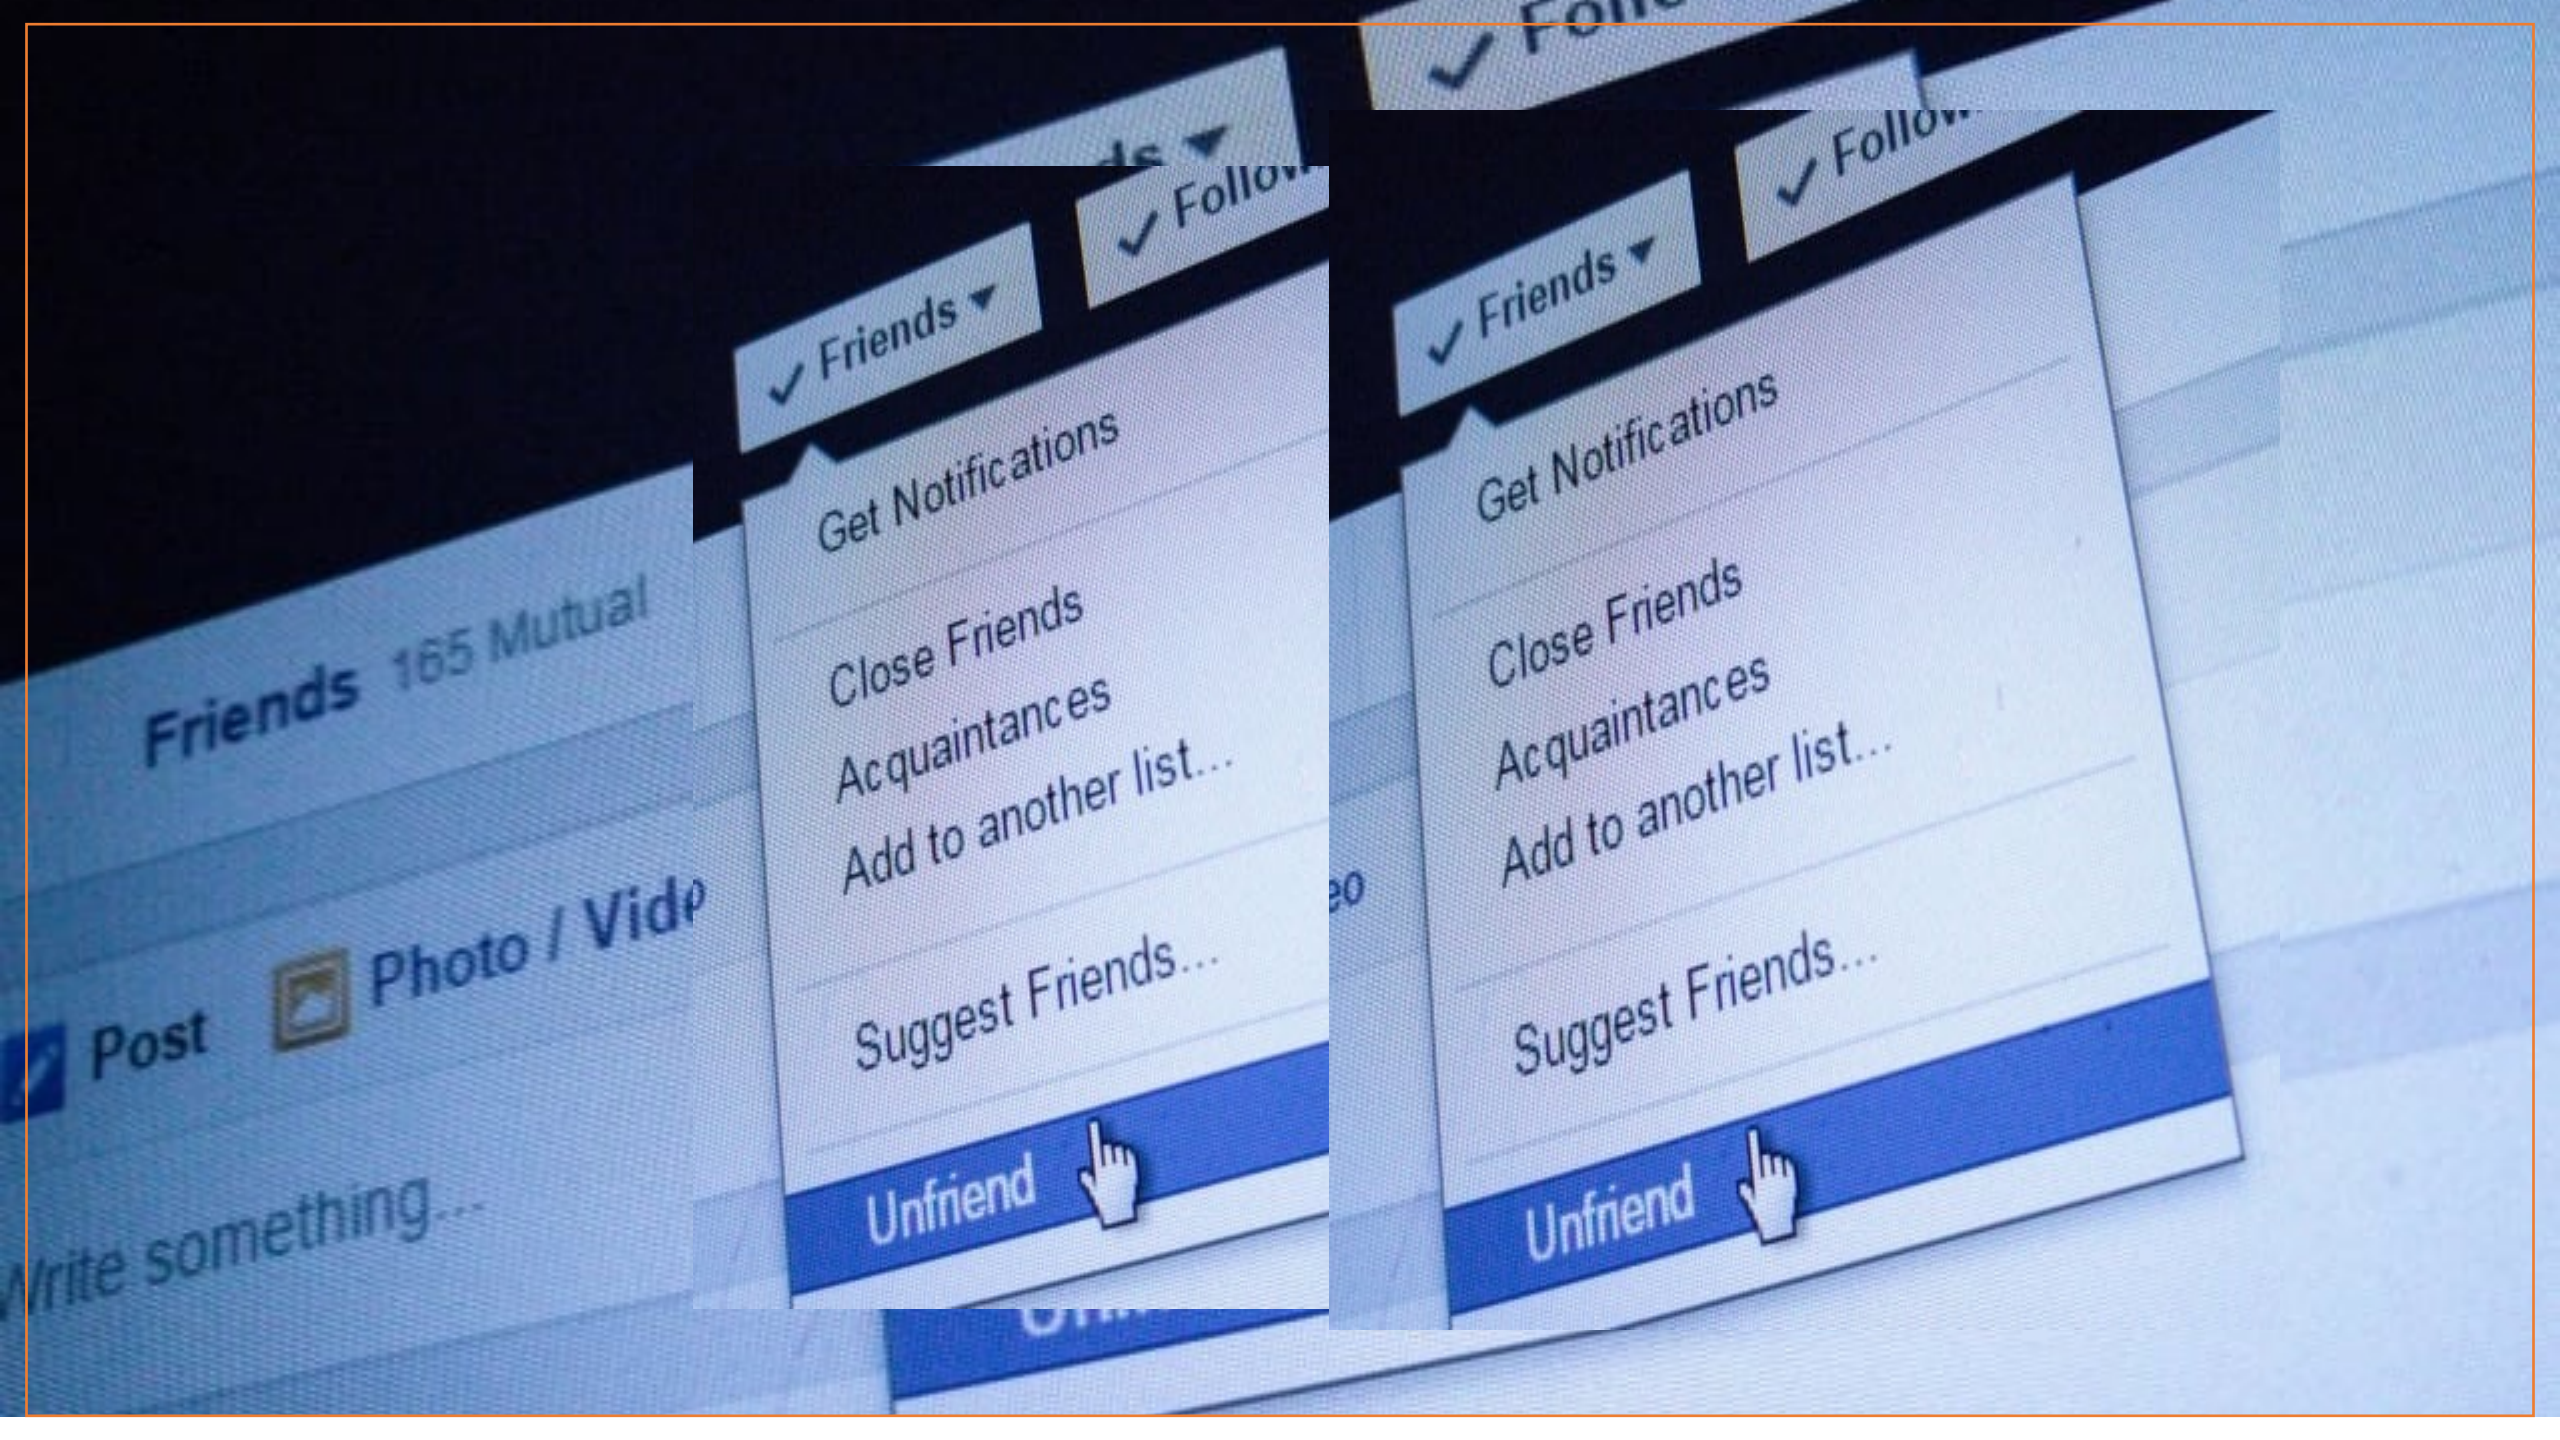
Friends 165 Mutual

Post Photo / Vide

Write something...

✓ Friends ▾

✓ Follow

Get Notifications

Close Friends
Acquaintances
Add to another list...

Suggest Friends...

Unfriend

✓ Friends ▾

✓ Follow

Get Notifications

Close Friends
Acquaintances
Add to another list...

Suggest Friends...

Unfriend